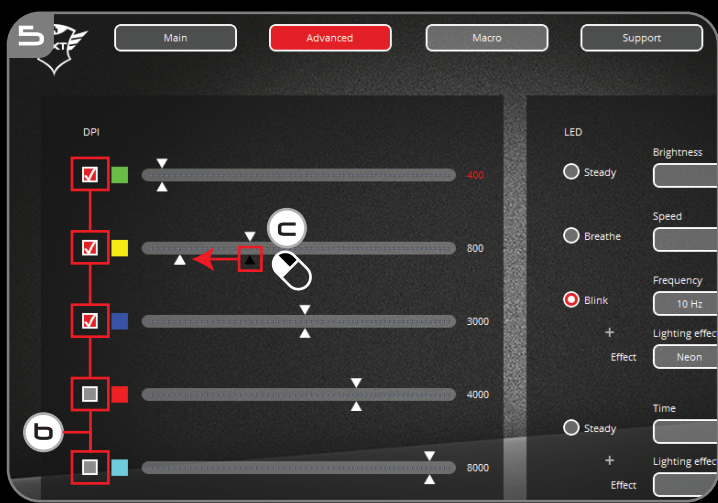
5

GXT

Main

Advanced

Macro

Support

DPI

400

c

800

3000

4000

b

8000

LED

Steady

Brightness

Breathe

Speed

Blink

Frequency

10 Hz

+

Lighting effec

Effect

Neon

Time

Steady

+

Lighting effec

Effect